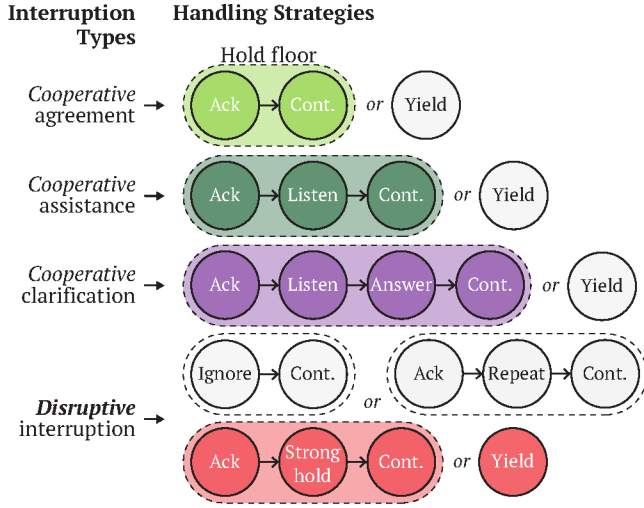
Interruption Types

Handling Strategies

Hold floor

Cooperative agreement

Ack → Cont. or Yield

Cooperative assistance

Ack → Listen → Cont. or Yield

Cooperative clarification

Ack → Listen → Answer → Cont. or Yield

Disruptive interruption

Ignore → Cont. or Ack → Repeat → Cont.

or

Ack → Strong hold → Cont. or Yield